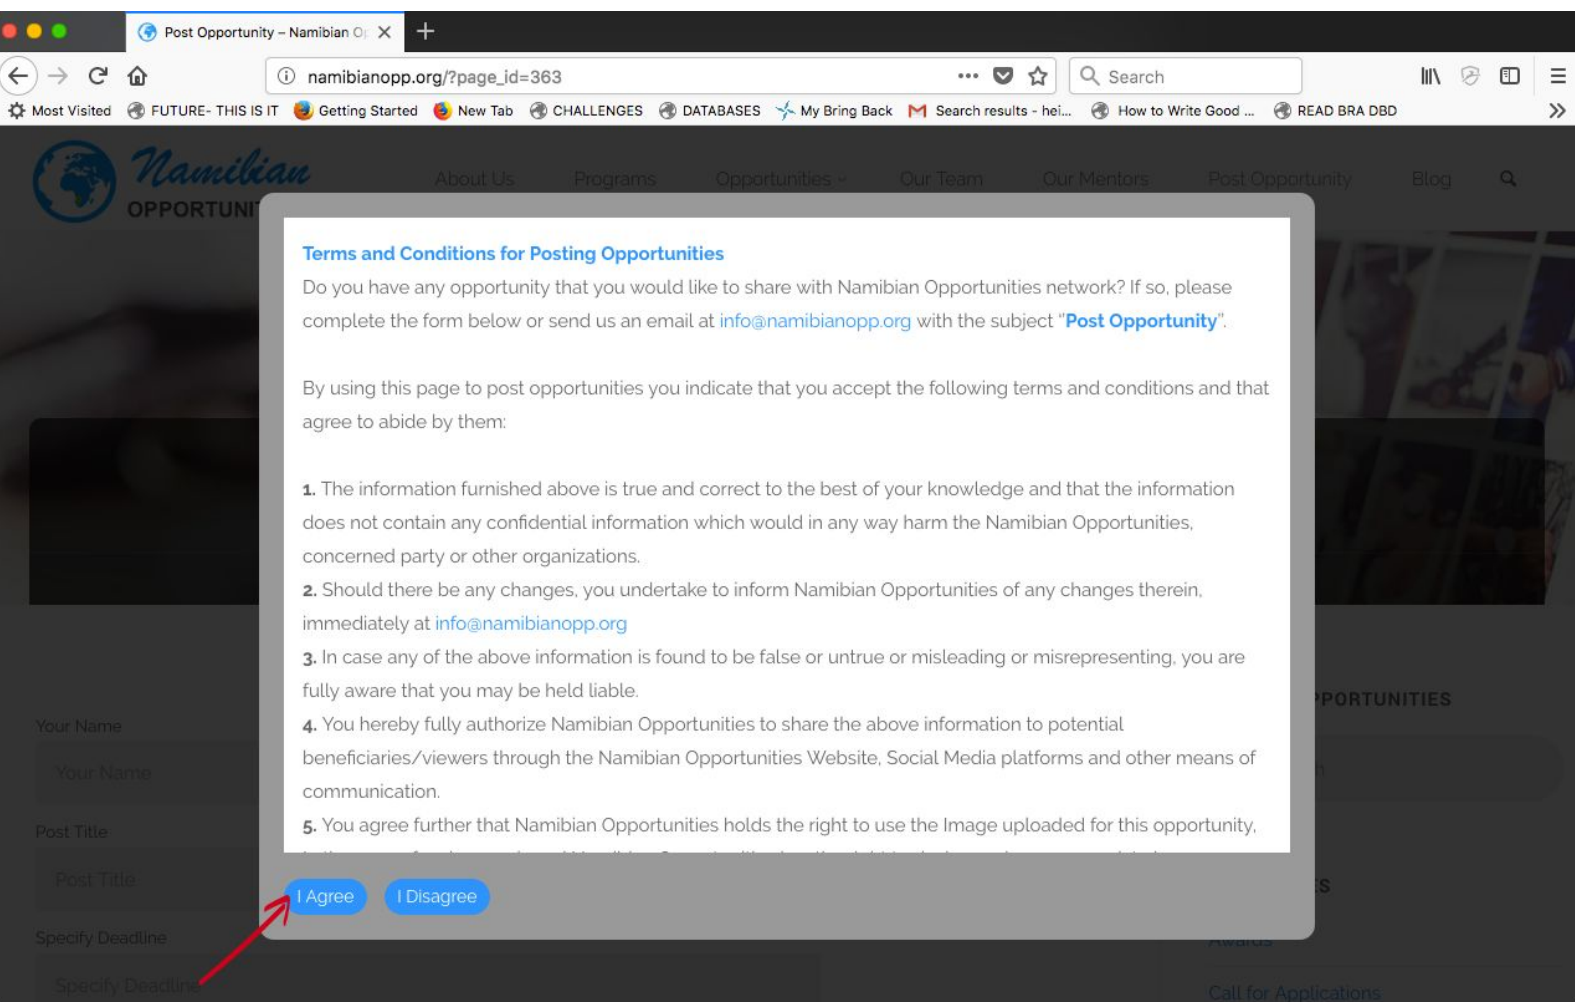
Post Opportunity – Namibian Op

namibianopp.org/?page_id=363

Search

Most Visited   FUTURE- THIS IS IT   Getting Started   New Tab   CHALLENGES   DATABASES   My Bring Back   Search results - hei...   How to Write Good ...   READ BRA DBD

Namibian OPPORTUNI

About Us   Programs   Opportunities   Our Team   Our Mentors   Post Opportunity   Blog

Terms and Conditions for Posting Opportunities

Do you have any opportunity that you would like to share with Namibian Opportunities network? If so, please complete the form below or send us an email at info@namibianopp.org with the subject "Post Opportunity".

By using this page to post opportunities you indicate that you accept the following terms and conditions and that agree to abide by them:

1. The information furnished above is true and correct to the best of your knowledge and that the information does not contain any confidential information which would in any way harm the Namibian Opportunities, concerned party or other organizations.
2. Should there be any changes, you undertake to inform Namibian Opportunities of any changes therein, immediately at info@namibianopp.org
3. In case any of the above information is found to be false or untrue or misleading or misrepresenting, you are fully aware that you may be held liable.
4. You hereby fully authorize Namibian Opportunities to share the above information to potential beneficiaries/viewers through the Namibian Opportunities Website, Social Media platforms and other means of communication.
5. You agree further that Namibian Opportunities holds the right to use the Image uploaded for this opportunity, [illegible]

I Agree   I Disagree

Your Name
Your Name
Post Title
Post Title
Specify Deadline
Specify Deadline

PPORTUNITIES
Call for Applications